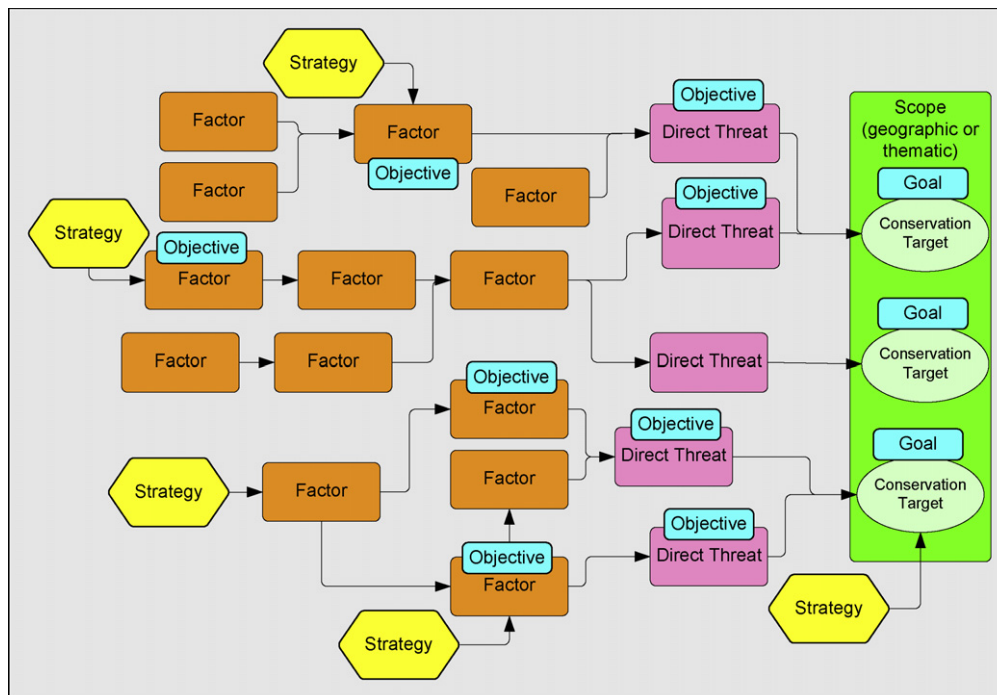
Strategy

Factor

Factor

Factor

Objective

Objective

Direct Threat

Factor

Scope (geographic or thematic)

Goal

Conservation Target

Objective

Direct Threat

Strategy

Objective

Factor

Factor

Factor

Goal

Conservation Target

Factor

Factor

Direct Threat

Objective

Factor

Objective

Direct Threat

Goal

Conservation Target

Strategy

Factor

Factor

Objective

Factor

Objective

Direct Threat

Strategy

Strategy